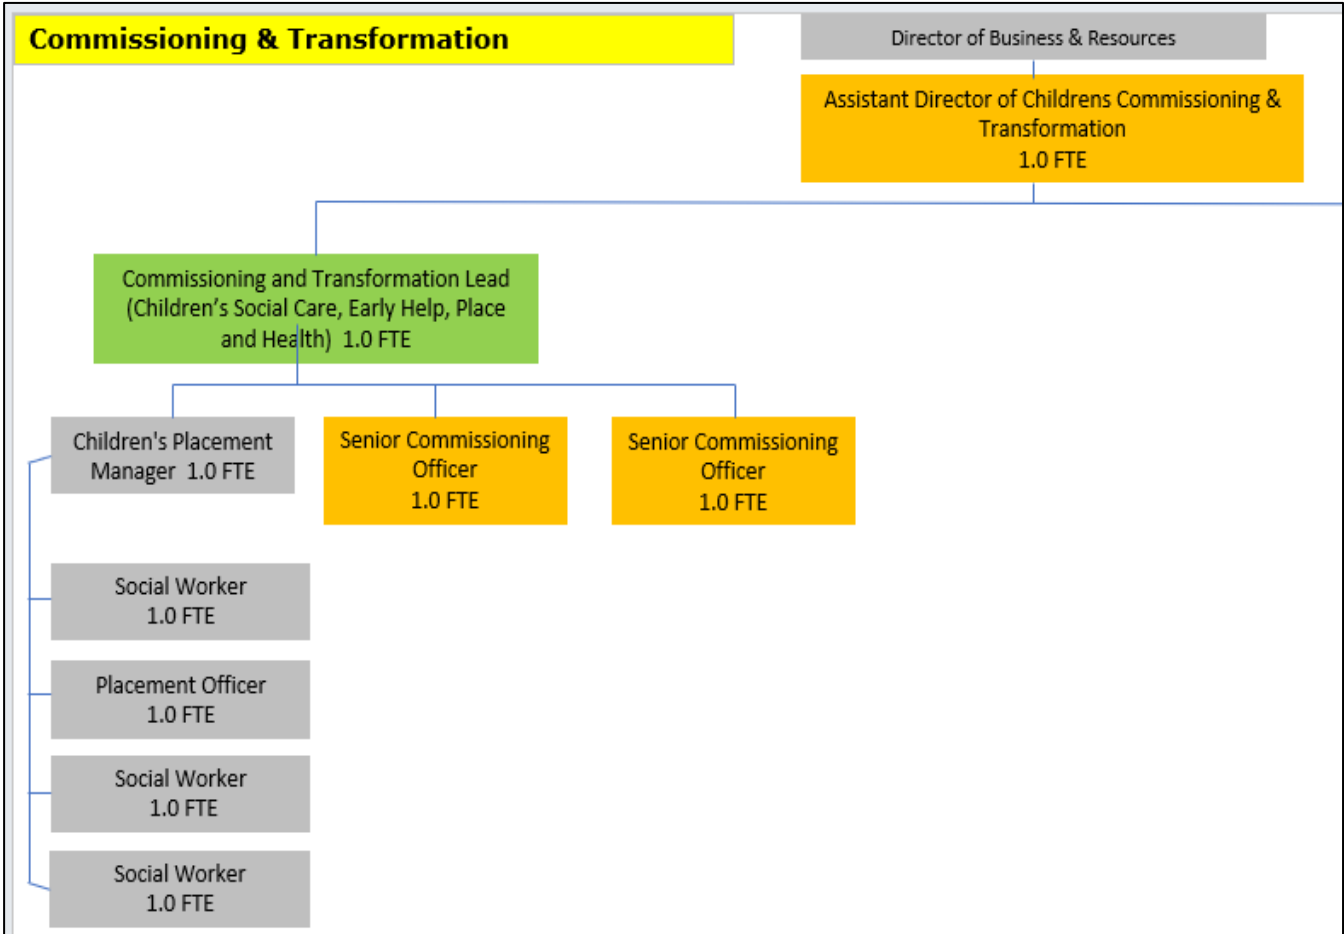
Commissioning & Transformation

Director of Business & Resources

Assistant Director of Childrens Commissioning & Transformation
1.0 FTE

Commissioning and Transformation Lead (Children's Social Care, Early Help, Place and Health) 1.0 FTE

Children's Placement Manager 1.0 FTE

Senior Commissioning Officer
1.0 FTE

Senior Commissioning Officer
1.0 FTE

Social Worker
1.0 FTE

Placement Officer
1.0 FTE

Social Worker
1.0 FTE

Social Worker
1.0 FTE